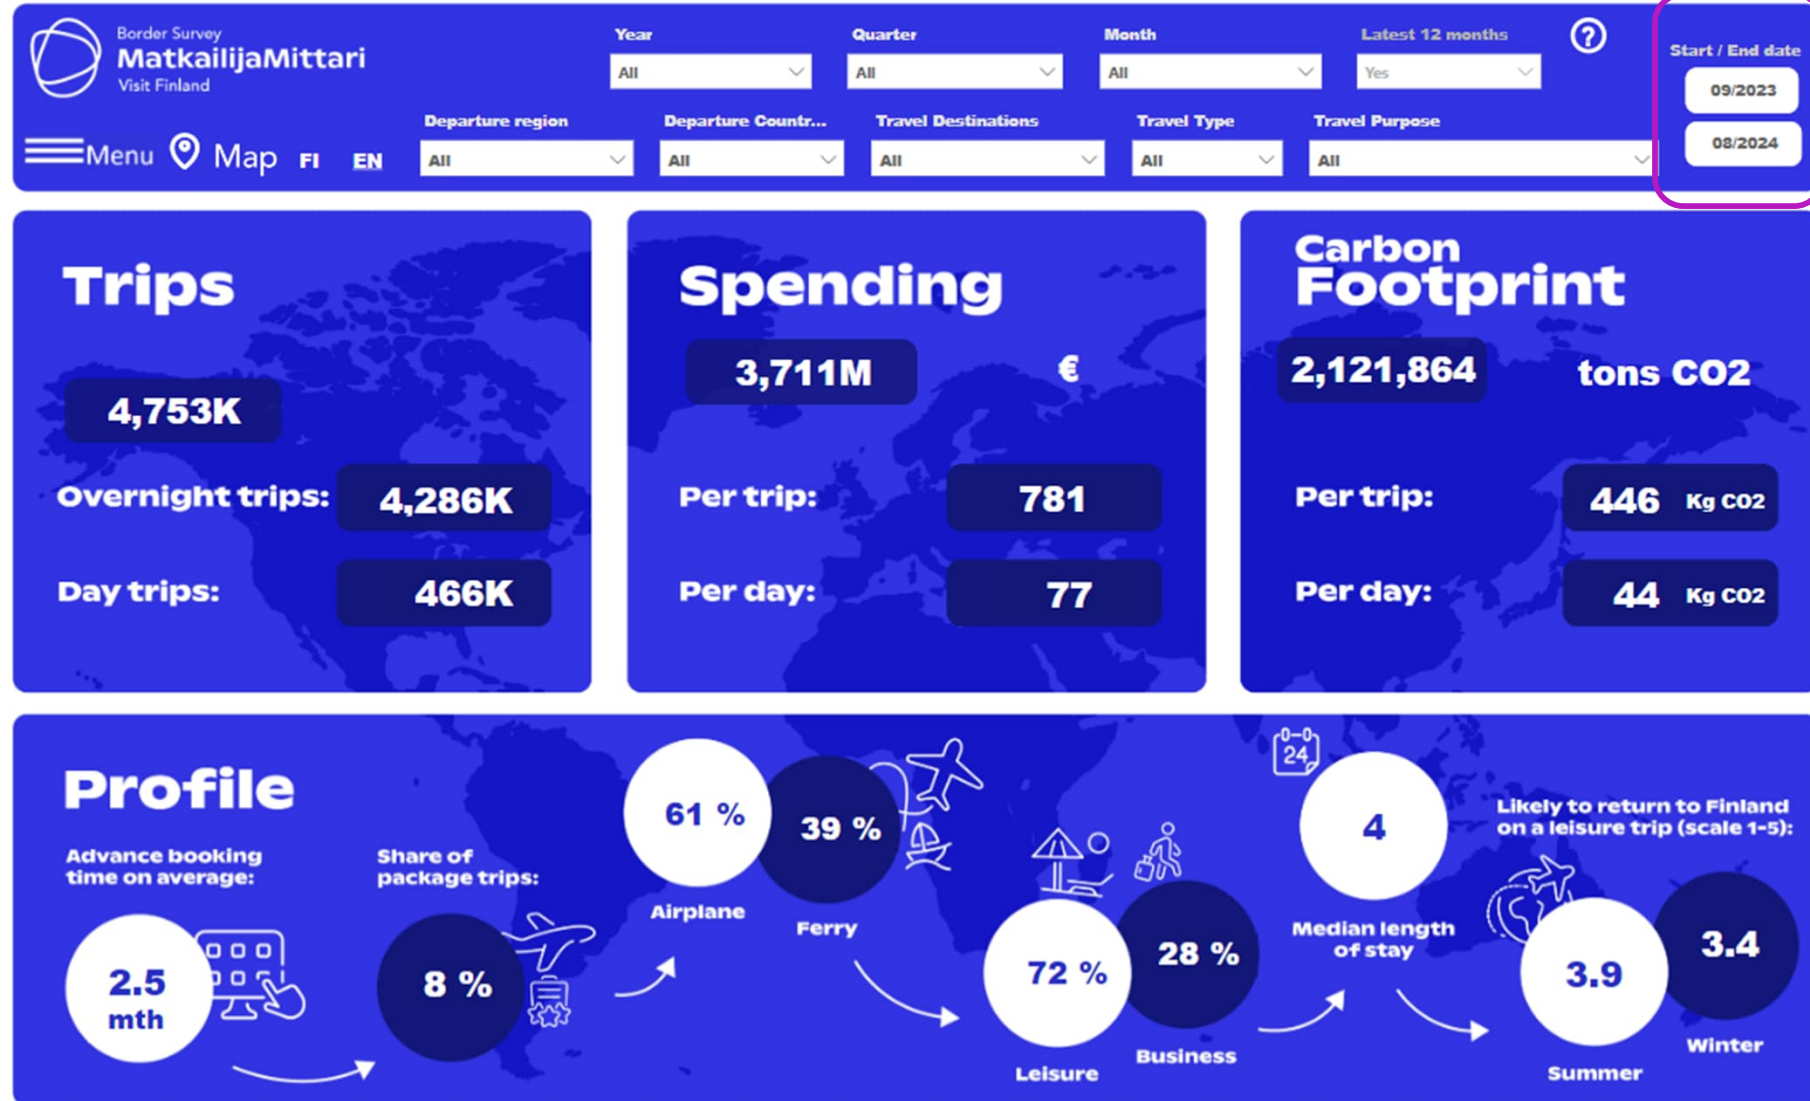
Border Survey
MatkailijaMittari
Visit Finland

Year
All
Quarter
All
Month
All
Latest 12 months
Yes
?
Start / End date
09/2023
08/2024

Menu
Map
FI
EN
Departure region
All
Departure Countr...
All
Travel Destinations
All
Travel Type
All
Travel Purpose
All

Trips
4,753K
Overnight trips: 4,286K
Day trips: 466K

Spending
3,711M €
Per trip: 781
Per day: 77

Carbon Footprint
2,121,864 tons CO2
Per trip: 446 Kg CO2
Per day: 44 Kg CO2

Profile
Advance booking time on average:
2.5 mth
Share of package trips:
8 %
61 %
Airplane
39 %
Ferry
72 %
Leisure
28 %
Business
24
4
Median length of stay
Likely to return to Finland on a leisure trip (scale 1-5):
3.9
Summer
3.4
Winter